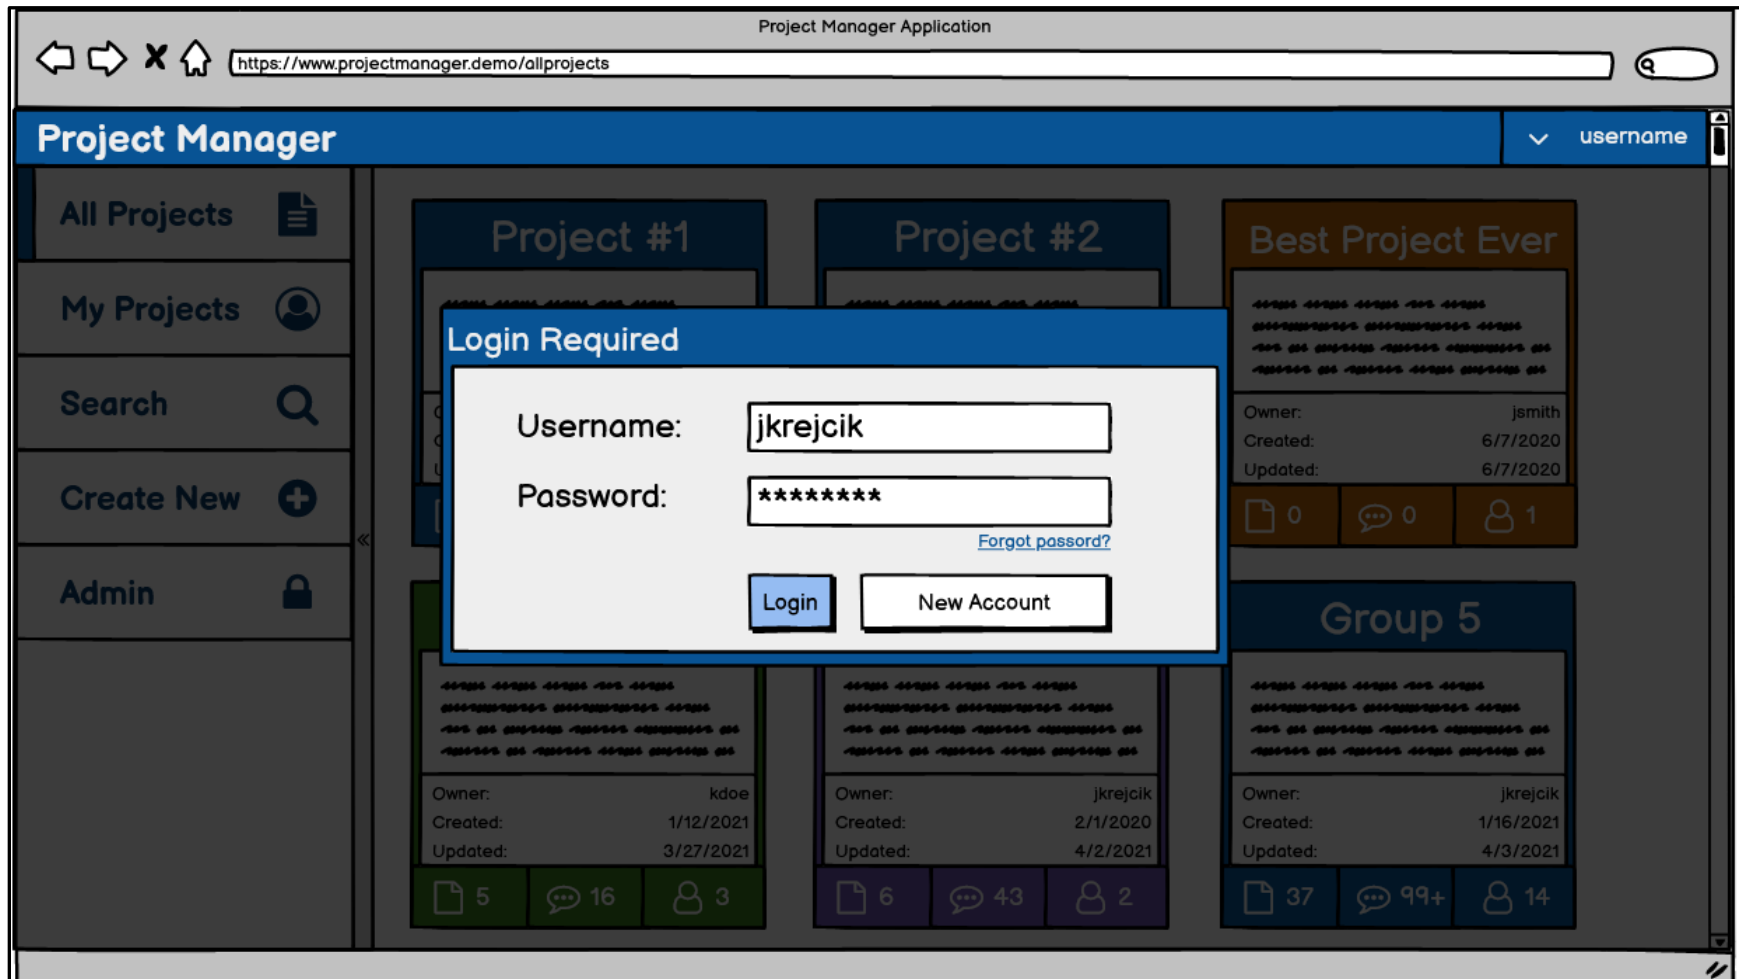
Project Manager Application

https://www.projectmanager.demo/allprojects

Project Manager

username

All Projects

My Projects

Search

Create New

Admin

Project #1

Project #2

Best Project Ever

Owner: jsmith
Created: 6/7/2020
Updated: 6/7/2020

0 0 1

Login Required

Username: jkrejcik

Password: ********

Forgot passord?

Login

New Account

Group 5

Owner: kdoe
Created: 1/12/2021
Updated: 3/27/2021

5 16 3

Owner: jkrejcik
Created: 2/1/2020
Updated: 4/2/2021

6 43 2

Owner: jkrejcik
Created: 1/16/2021
Updated: 4/3/2021

37 99+ 14